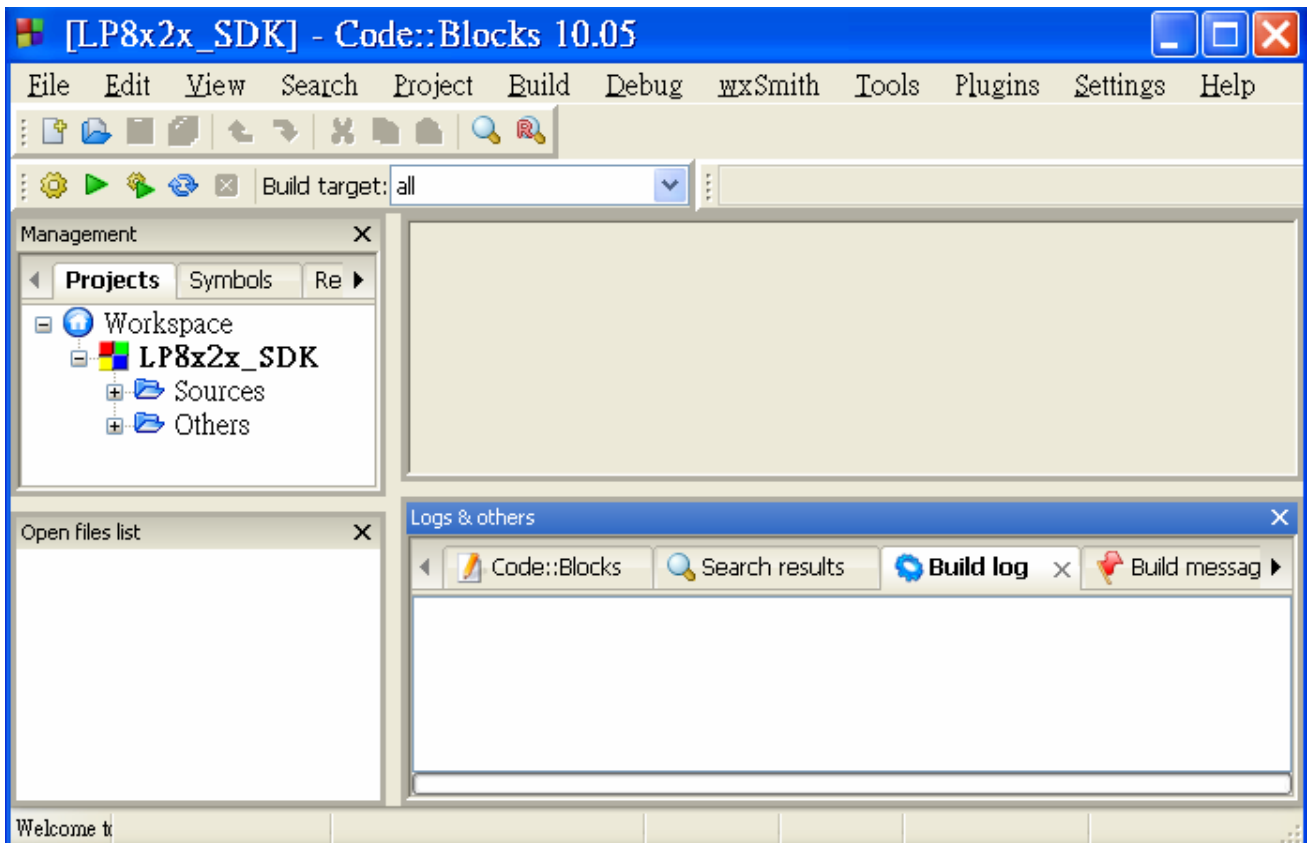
[LP8x2x_SDK] - Code::Blocks 10.05

File Edit View Search Project Build Debug wxSmith Tools Plugins Settings Help

Build target: all

Management

Projects Symbols Re

Workspace
LP8x2x_SDK
Sources
Others

Open files list

Logs & others

Code::Blocks Search results Build log Build messag

Welcome t